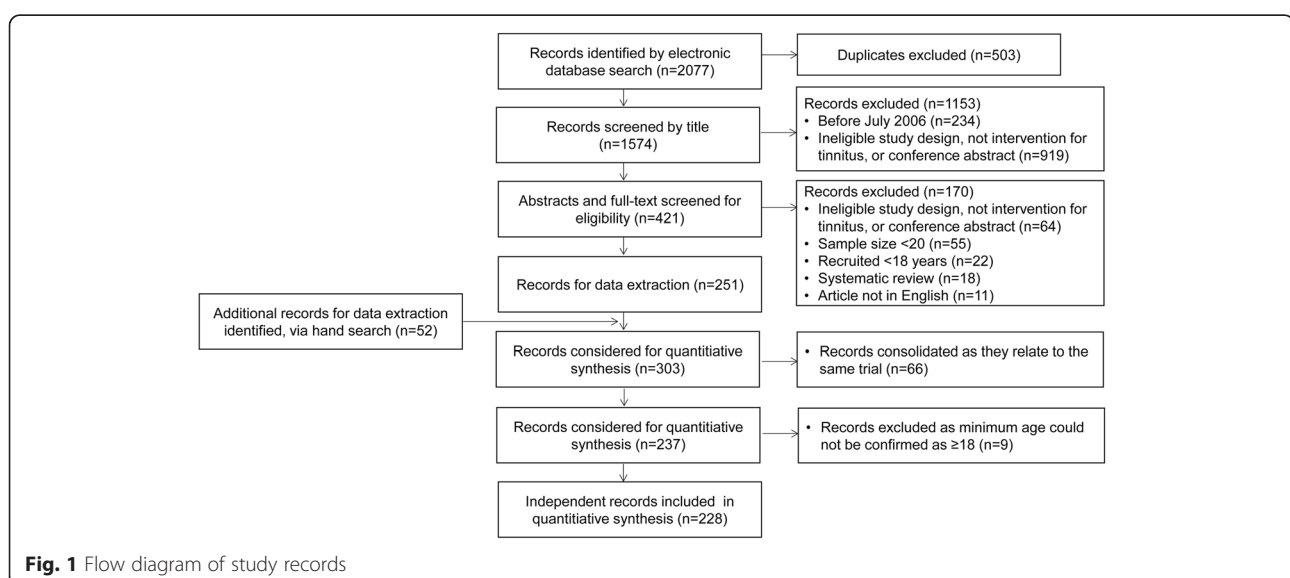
Records identified by electronic database search (n=2077)

Duplicates excluded (n=503)

Records screened by title (n=1574)

Records excluded (n=1153)
• Before July 2006 (n=234)
• Ineligible study design, not intervention for tinnitus, or conference abstract (n=919)

Abstracts and full-text screened for eligibility (n=421)

Records excluded (n=170)
• Ineligible study design, not intervention for tinnitus, or conference abstract (n=64)
• Sample size <20 (n=55)
• Recruited <18 years (n=22)
• Systematic review (n=18)
• Article not in English (n=11)

Records for data extraction (n=251)

Additional records for data extraction identified, via hand search (n=52)

Records considered for quantitiative synthesis (n=303)

• Records consolidated as they relate to the same trial (n=66)

Records considered for quantitiative synthesis (n=237)

• Records excluded as minimum age could not be confirmed as ≥18 (n=9)

Independent records included in quantitiative synthesis (n=228)

Fig. 1 Flow diagram of study records